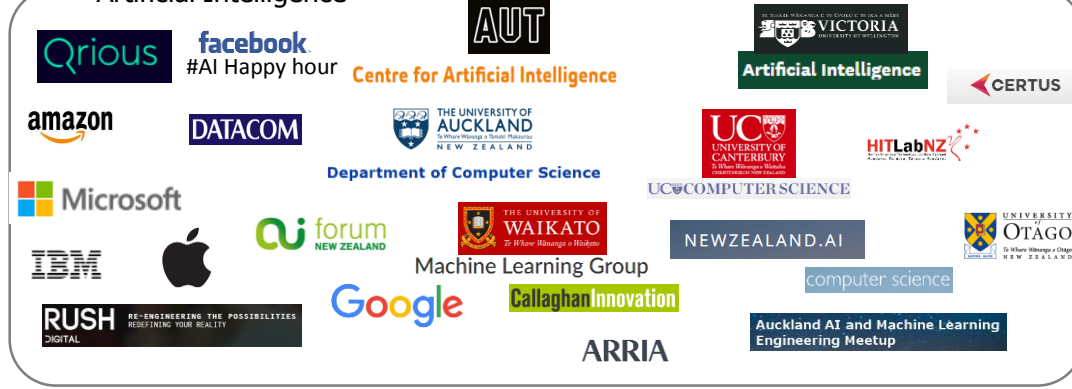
Artificial Intelligence

Qrious

facebook.
#AI Happy hour

AUT
Centre for Artificial Intelligence

VICTORIA
UNIVERSITY OF WELLINGTON
Artificial Intelligence

CERTUS

amazon

DATACOM

THE UNIVERSITY OF AUCKLAND
Te Whare Wānanga o Tāmaki Makaurau
NEW ZEALAND
Department of Computer Science

UC
UNIVERSITY OF CANTERBURY
Te Whare Wānanga o Waitaha
CHRISTCHURCH NEW ZEALAND
UC COMPUTER SCIENCE

HITLabNZ

Microsoft

ai forum
NEW ZEALAND

THE UNIVERSITY OF WAIKATO
Te Whare Wānanga o Waikato
Machine Learning Group

NEWZEALAND.AI

UNIVERSITY OF OTAGO
Te Whare Wānanga o Otāgo
NEW ZEALAND
computer science

IBM

RUSH
DIGITAL
RE-ENGINEERING THE POSSIBILITIES
REDEFINING YOUR REALITY

Google

CallaghanInnovation

ARRIA

Auckland AI and Machine Learning Engineering Meetup